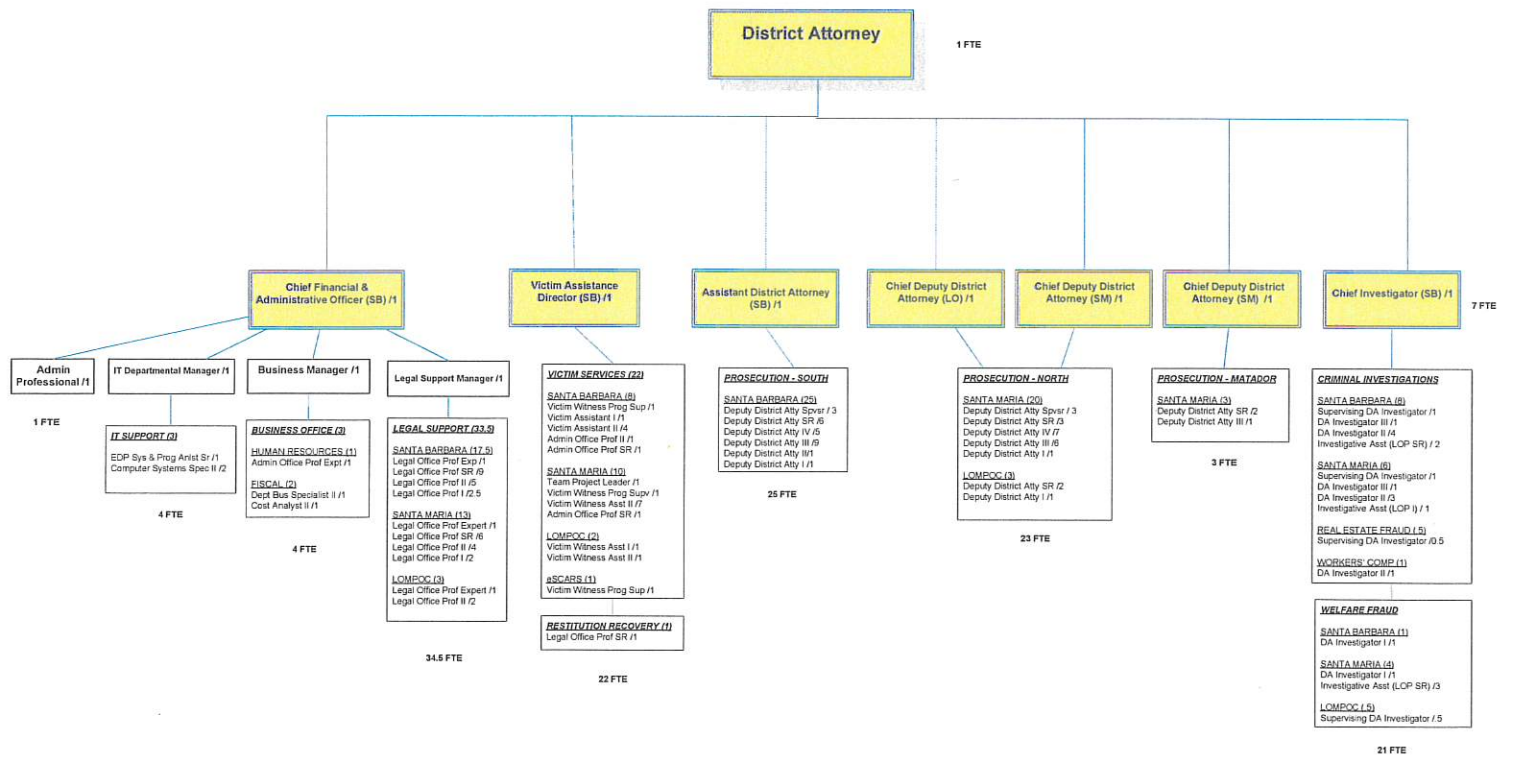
District Attorney

1 FTE

Chief Financial & Administrative Officer (SB) /1

Victim Assistance Director (SB) /1

Assistant District Attorney (SB) /1

Chief Deputy District Attorney (LO) /1

Chief Deputy District Attorney (SM) /1

Chief Deputy District Attorney (SM) /1

Chief Investigator (SB) /1

7 FTE

Admin Professional /1

1 FTE

IT Departmental Manager /1

IT SUPPORT (3)
EDP Sys & Prog Anlst Sr /1
Computer Systems Spec II /2

4 FTE

Business Manager /1

BUSINESS OFFICE (3)
HUMAN RESOURCES (1)
Admin Office Prof Expt /1
FISCAL (2)
Dept Bus Specialist II /1
Cost Analyst II /1

4 FTE

Legal Support Manager /1

LEGAL SUPPORT (33.5)
SANTA BARBARA (17.5)
Legal Office Prof Exp /1
Legal Office Prof SR /9
Legal Office Prof II /5
Legal Office Prof I /2.5
SANTA MARIA (13)
Legal Office Prof Expert /1
Legal Office Prof SR /6
Legal Office Prof II /4
Legal Office Prof I /2
LOMPOC (3)
Legal Office Prof Expert /1
Legal Office Prof II /2

34.5 FTE

VICTIM SERVICES (22)
SANTA BARBARA (8)
Victim Witness Prog Sup /1
Victim Assistant I /1
Victim Assistant II /4
Admin Office Prof II /1
Admin Office Prof SR /1
SANTA MARIA (10)
Team Project Leader /1
Victim Witness Prog Supv /1
Victim Witness Asst II /7
Admin Office Prof SR /1
LOMPOC (2)
Victim Witness Asst I /1
Victim Witness Asst II /1
aSCARS (1)
Victim Witness Prog Sup /1

RESTITUTION RECOVERY (1)
Legal Office Prof SR /1

22 FTE

PROSECUTION - SOUTH
SANTA BARBARA (25)
Deputy District Atty Spvsr / 3
Deputy District Atty SR /6
Deputy District Atty IV /5
Deputy District Atty III /9
Deputy District Atty II/1
Deputy District Atty I /1

25 FTE

PROSECUTION - NORTH
SANTA MARIA (20)
Deputy District Atty Spvsr / 3
Deputy District Atty SR /3
Deputy District Atty IV /7
Deputy District Atty III /6
Deputy District Atty I /1
LOMPOC (3)
Deputy District Atty SR /2
Deputy District Atty I /1

23 FTE

PROSECUTION - MATADOR
SANTA MARIA (3)
Deputy District Atty SR /2
Deputy District Atty III /1

3 FTE

CRIMINAL INVESTIGATIONS
SANTA BARBARA (8)
Supervising DA Investigator /1
DA Investigator III /1
DA Investigator II /4
Investigative Asst (LOP SR) / 2
SANTA MARIA (6)
Supervising DA Investigator /1
DA Investigator III /1
DA Investigator II /3
Investigative Asst (LOP I) / 1
REAL ESTATE FRAUD (.5)
Supervising DA Investigator /0.5
WORKERS' COMP (1)
DA Investigator II /1

WELFARE FRAUD
SANTA BARBARA (1)
DA Investigator I /1
SANTA MARIA (4)
DA Investigator I /1
Investigative Asst (LOP SR) /3
LOMPOC (.5)
Supervising DA Investigator /.5

21 FTE